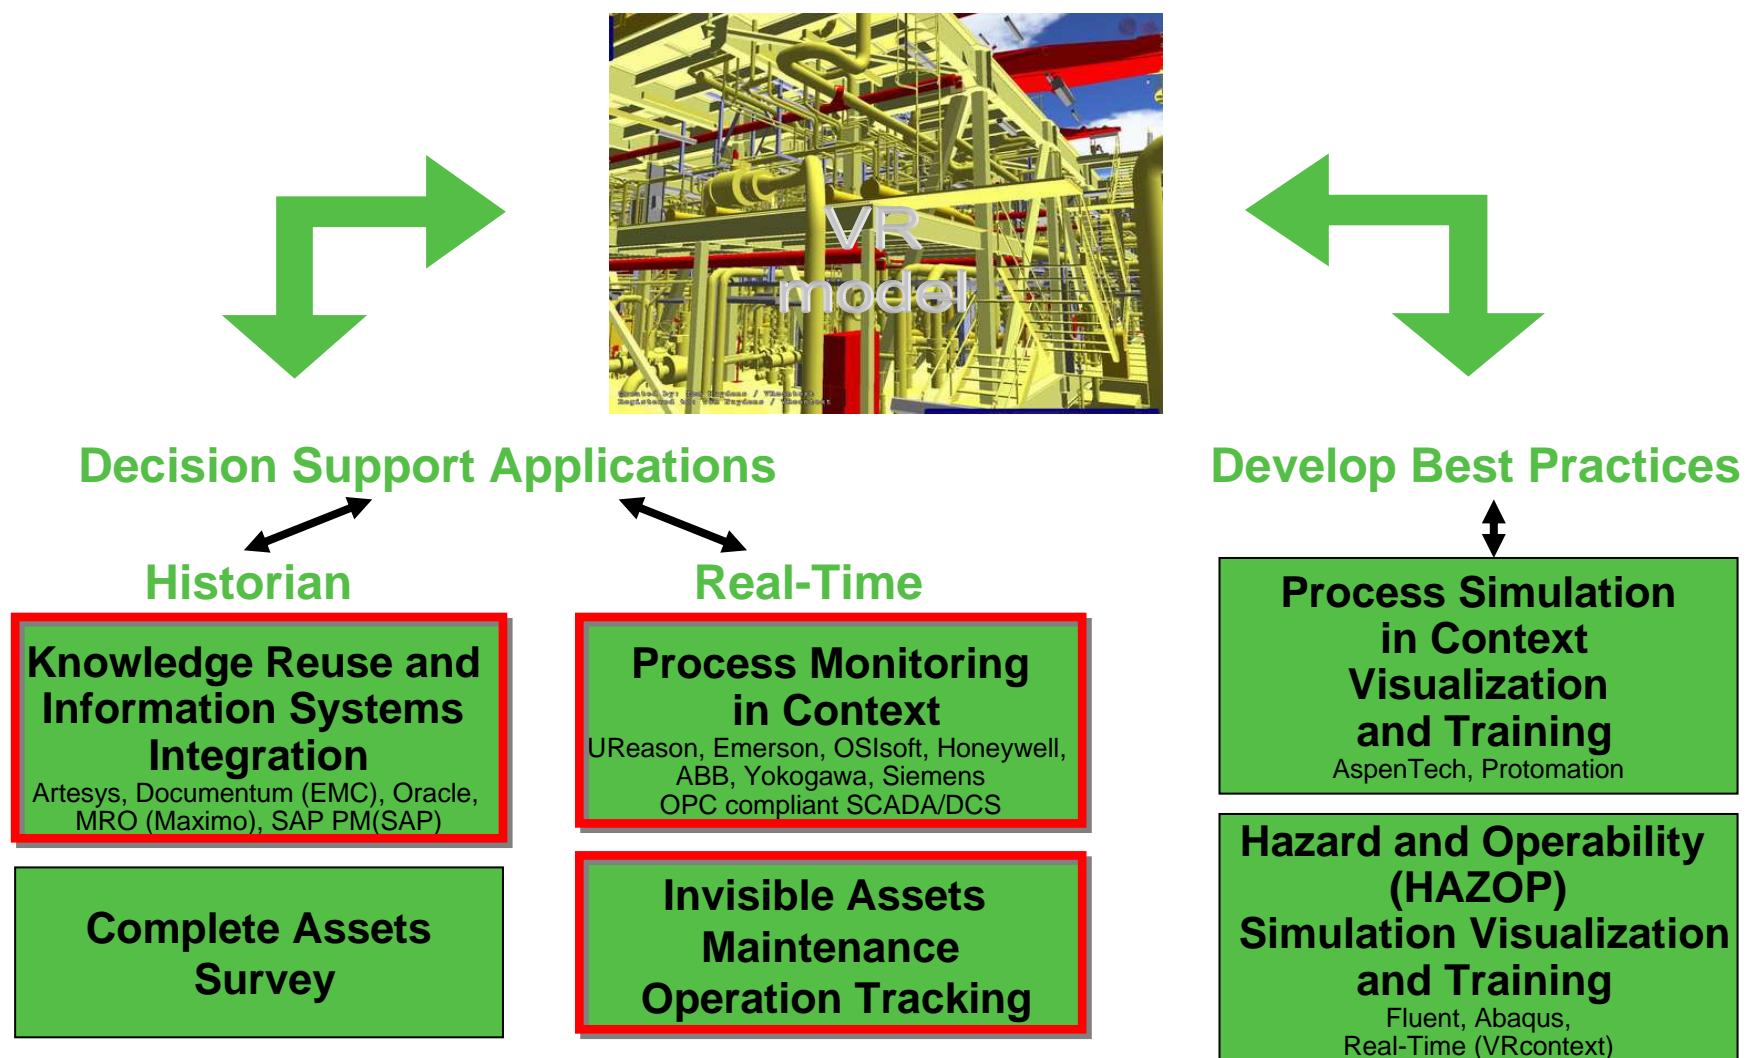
VR model

Decision Support Applications

Develop Best Practices

Historian

Real-Time

Knowledge Reuse and Information Systems Integration
Artesys, Documentum (EMC), Oracle, MRO (Maximo), SAP PM(SAP)

Process Monitoring in Context
UReason, Emerson, OSIsoft, Honeywell, ABB, Yokogawa, Siemens
OPC compliant SCADA/DCS

Process Simulation in Context Visualization and Training
AspenTech, Protomation

Complete Assets Survey

Invisible Assets Maintenance Operation Tracking

Hazard and Operability (HAZOP) Simulation Visualization and Training
Fluent, Abaqus, Real-Time (VRcontext)